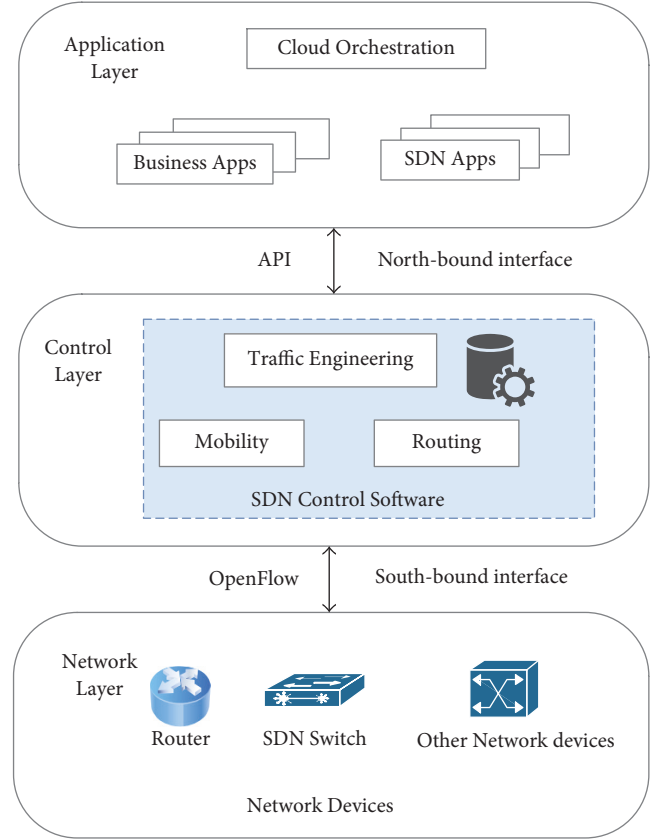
Application Layer

Cloud Orchestration

Business Apps

SDN Apps

API

North-bound interface

Control Layer

Traffic Engineering

Mobility

Routing

SDN Control Software

OpenFlow

South-bound interface

Network Layer

Router

SDN Switch

Other Network devices

Network Devices